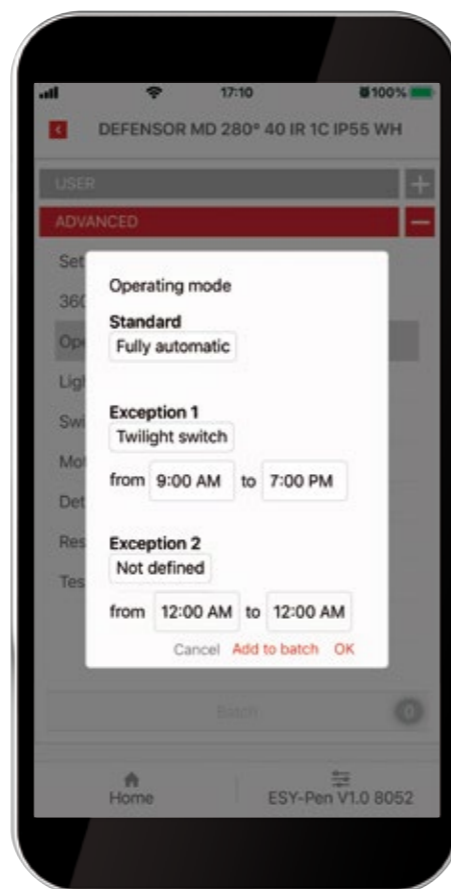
17:10
100%

DEFENSOR MD 280° 40 IR 1C IP55 WH

USER
ADVANCED

Set
360
Op
Ligh
Swi
Mo
Det
Res
Tes

Operating mode

Standard
Fully automatic

Exception 1
Twilight switch
from 9:00 AM to 7:00 PM

Exception 2
Not defined
from 12:00 AM to 12:00 AM

Cancel Add to batch OK

Batch
0

Home
ESY-Pen V1.0 8052